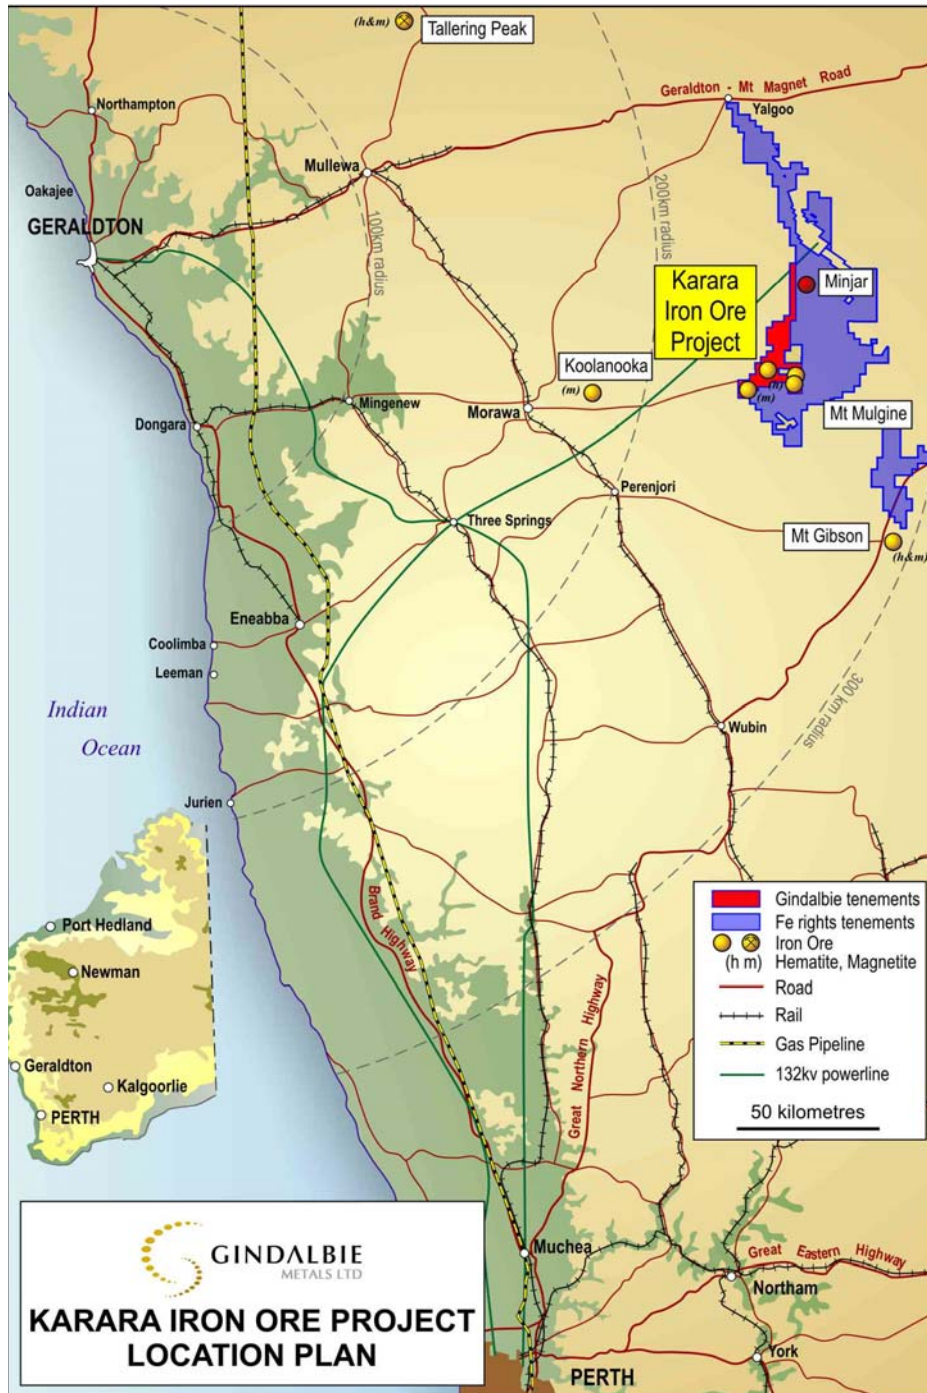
(h&m) Tallering Peak

Geraldton - Mt Magnet Road

Yalgoo

Northampton

Mullewa

Oakajee

GERALDTON

100km radius

200km radius

Karara Iron Ore Project

Minjar

Koolanooka

(m)

(m)

(m)

Mingenew

Morawa

Mt Mulgine

Dongara

Perenjori

Three Springs

Mt Gibson

(h&m)

Eneabba

Coolimba

Leeman

300 km radius

Indian Ocean

Wubin

Jurien

Brand Highway

Port Hedland

Newman

Geraldton

Kalgoorlie

PERTH

Great Northern Highway

Gindalbie tenements
Fe rights tenements
Iron Ore
(h m) Hematite, Magnetite
Road
Rail
Gas Pipeline
132kv powerline
50 kilometres

GINDALBIE METALS LTD

KARARA IRON ORE PROJECT LOCATION PLAN

Muchea

Great Eastern Highway

Northam

York

PERTH